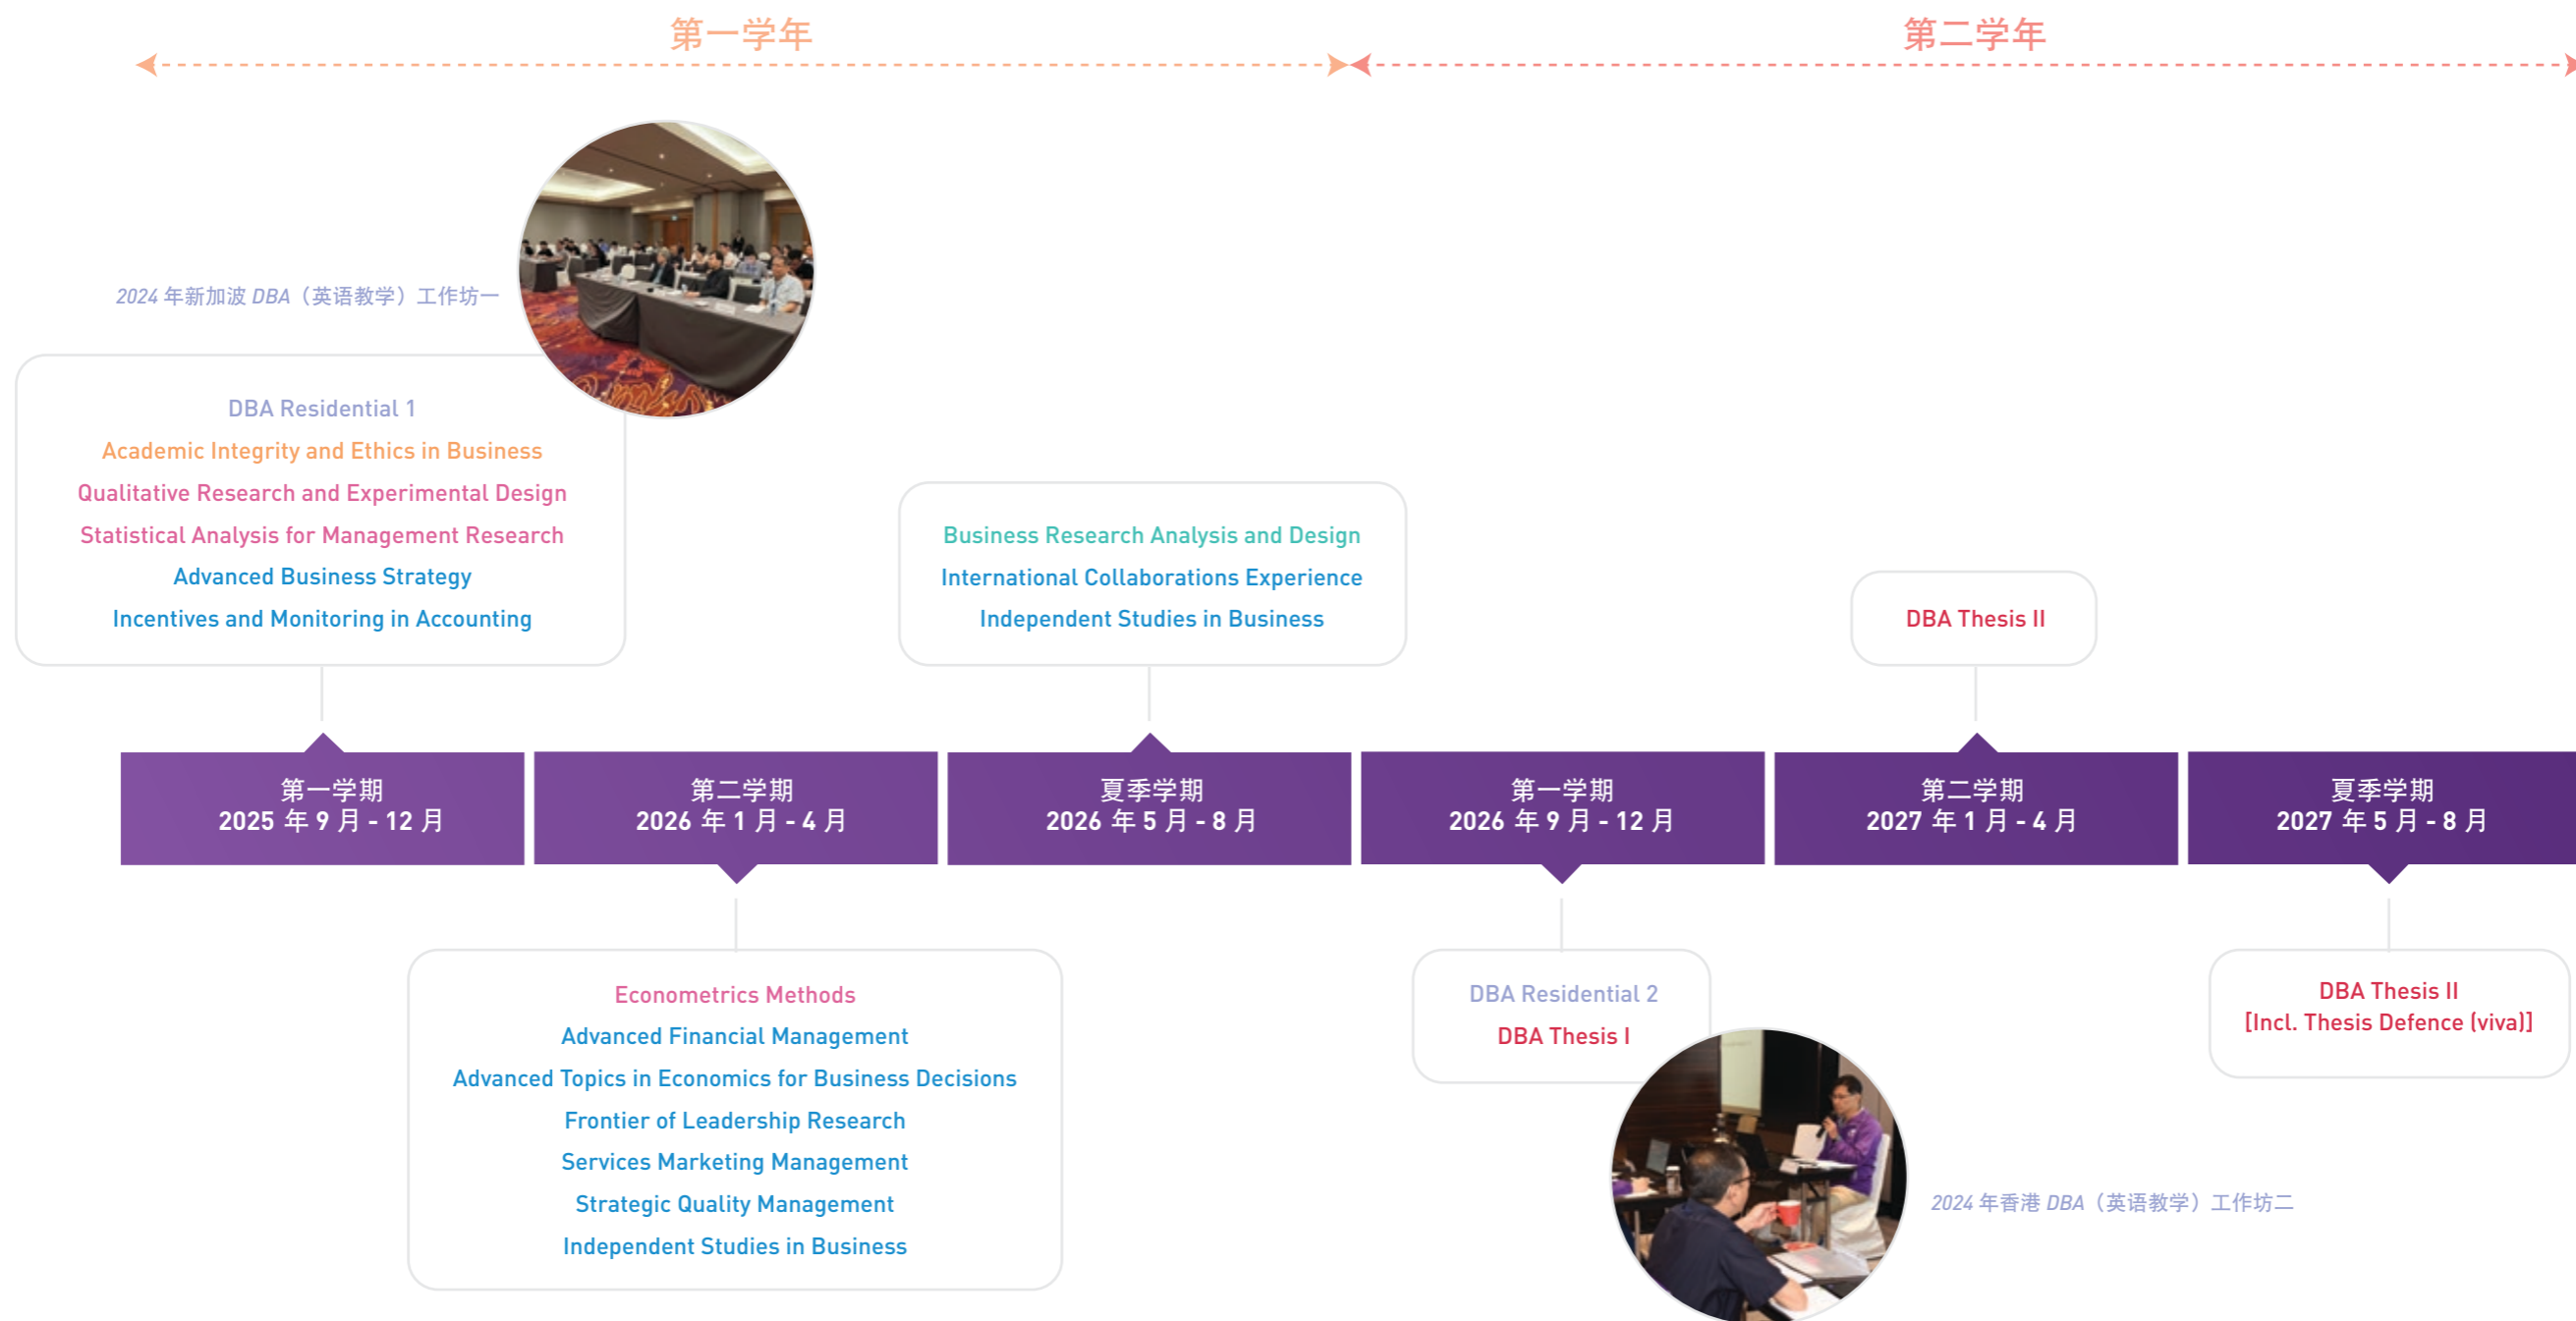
第一学年

第二学年

2024 年新加波 DBA（英语教学）工作坊一

DBA Residential 1
Academic Integrity and Ethics in Business
Qualitative Research and Experimental Design
Statistical Analysis for Management Research
Advanced Business Strategy
Incentives and Monitoring in Accounting

Business Research Analysis and Design
International Collaborations Experience
Independent Studies in Business

DBA Thesis II

第一学期
2025 年 9 月 - 12 月

第二学期
2026 年 1 月 - 4 月

夏季学期
2026 年 5 月 - 8 月

第一学期
2026 年 9 月 - 12 月

第二学期
2027 年 1 月 - 4 月

夏季学期
2027 年 5 月 - 8 月

Econometrics Methods
Advanced Financial Management
Advanced Topics in Economics for Business Decisions
Frontier of Leadership Research
Services Marketing Management
Strategic Quality Management
Independent Studies in Business

DBA Residential 2
DBA Thesis I

DBA Thesis II
[Incl. Thesis Defence (viva)]

2024 年香港 DBA（英语教学）工作坊二